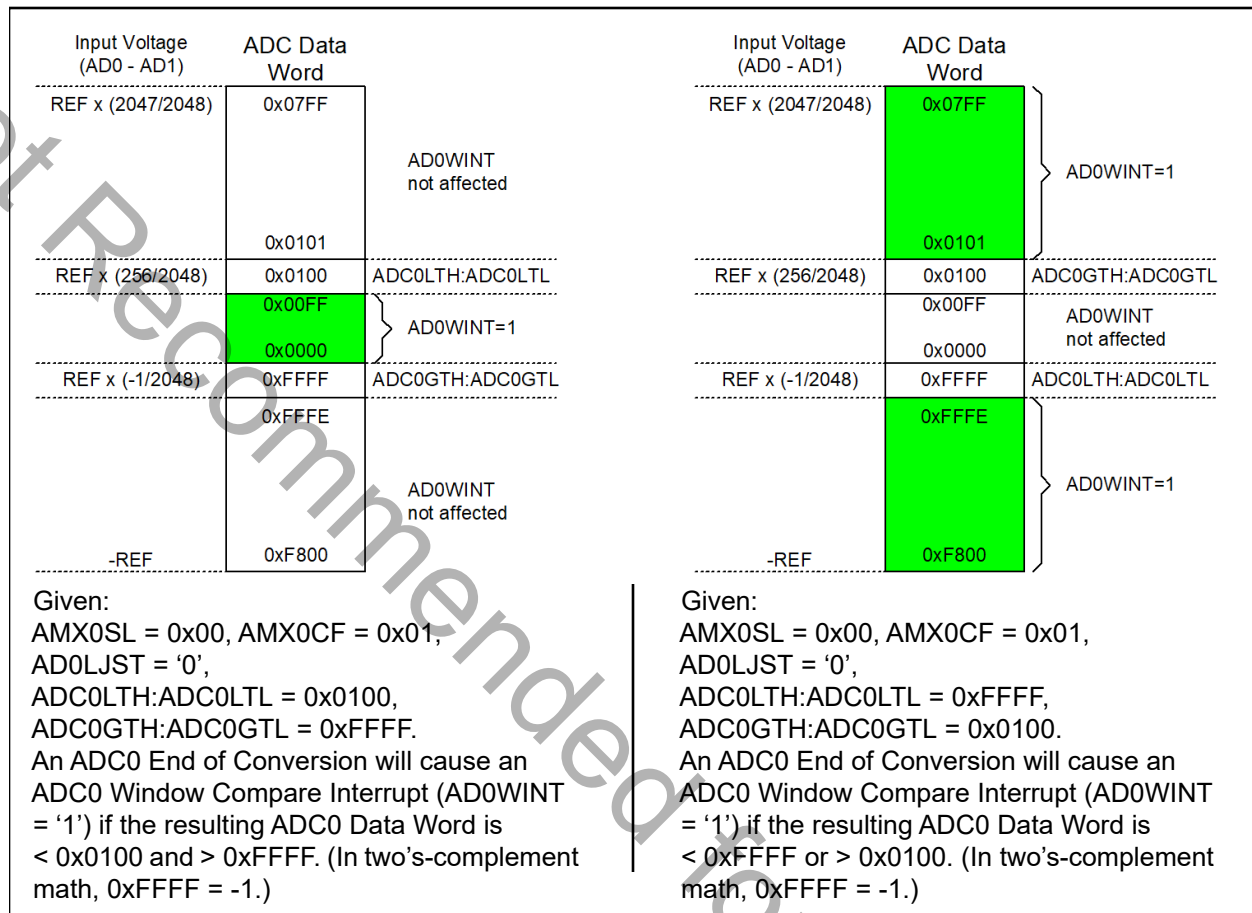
Input Voltage (AD0 - AD1)
ADC Data Word

REF x (2047/2048) 0x07FF
AD0WINT not affected
0x0101
REF x (256/2048) 0x0100 ADC0LTH:ADC0LTL
0x00FF
AD0WINT=1
0x0000
REF x (-1/2048) 0xFFFF ADC0GTH:ADC0GTL
0xFFFE
AD0WINT not affected
-REF 0xF800

Given:
AMX0SL = 0x00, AMX0CF = 0x01,
AD0LJST = ‘0’,
ADC0LTH:ADC0LTL = 0x0100,
ADC0GTH:ADC0GTL = 0xFFFF.
An ADC0 End of Conversion will cause an ADC0 Window Compare Interrupt (AD0WINT = ‘1’) if the resulting ADC0 Data Word is < 0x0100 and > 0xFFFF. (In two’s-complement math, 0xFFFF = -1.)

Input Voltage (AD0 - AD1)
ADC Data Word

REF x (2047/2048) 0x07FF
AD0WINT=1
0x0101
REF x (256/2048) 0x0100 ADC0GTH:ADC0GTL
0x00FF
AD0WINT not affected
0x0000
REF x (-1/2048) 0xFFFF ADC0LTH:ADC0LTL
0xFFFE
AD0WINT=1
-REF 0xF800

Given:
AMX0SL = 0x00, AMX0CF = 0x01,
AD0LJST = ‘0’,
ADC0LTH:ADC0LTL = 0xFFFF,
ADC0GTH:ADC0GTL = 0x0100.
An ADC0 End of Conversion will cause an ADC0 Window Compare Interrupt (AD0WINT = ‘1’) if the resulting ADC0 Data Word is < 0xFFFF or > 0x0100. (In two’s-complement math, 0xFFFF = -1.)

Not Recommended fo